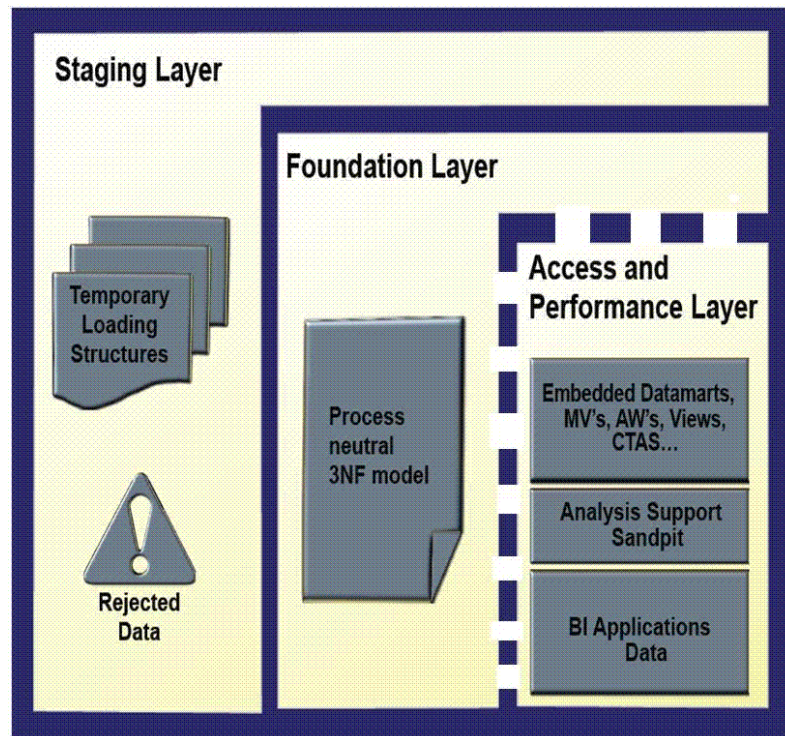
Staging Layer

Foundation Layer

Access and Performance Layer

Temporary Loading Structures

Rejected Data

Process neutral 3NF model

Embedded Datamarts, MV's, AW's, Views, CTAS...

Analysis Support Sandpit

BI Applications Data